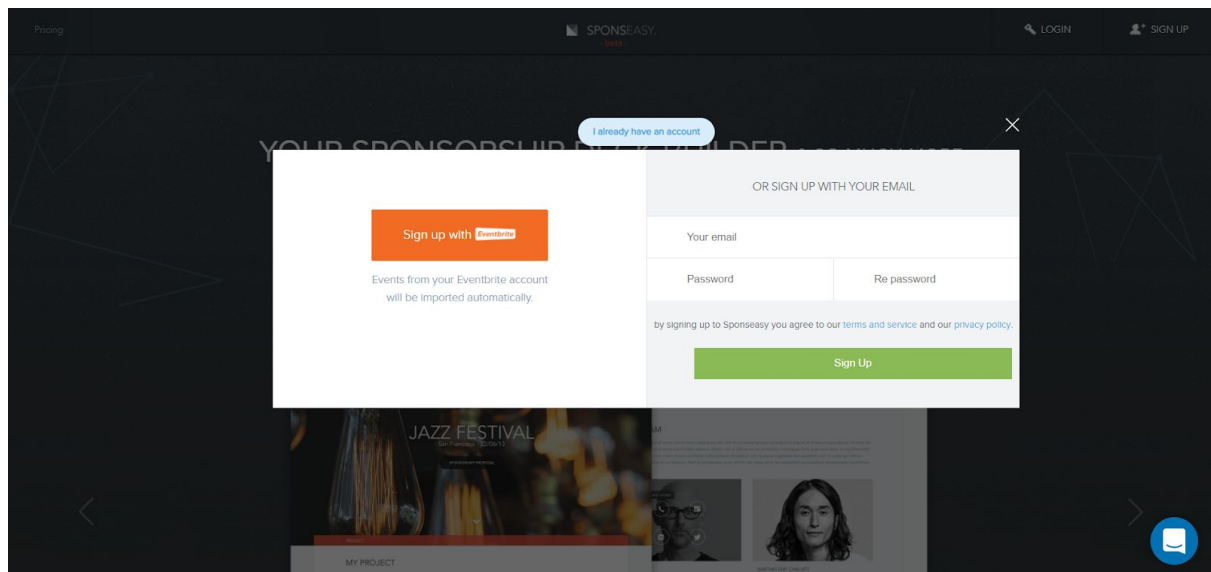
Pricing

SPONSEASY beta

LOGIN

SIGN UP

I already have an account

YOUR SPONSORSHIP DECK BUILDER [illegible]

Sign up with Eventbrite

Events from your Eventbrite account will be imported automatically.

OR SIGN UP WITH YOUR EMAIL

Your email

Password

Re password

by signing up to Sponseasy you agree to our terms and service and our privacy policy.

Sign Up

JAZZ FESTIVAL

MY PROJECT